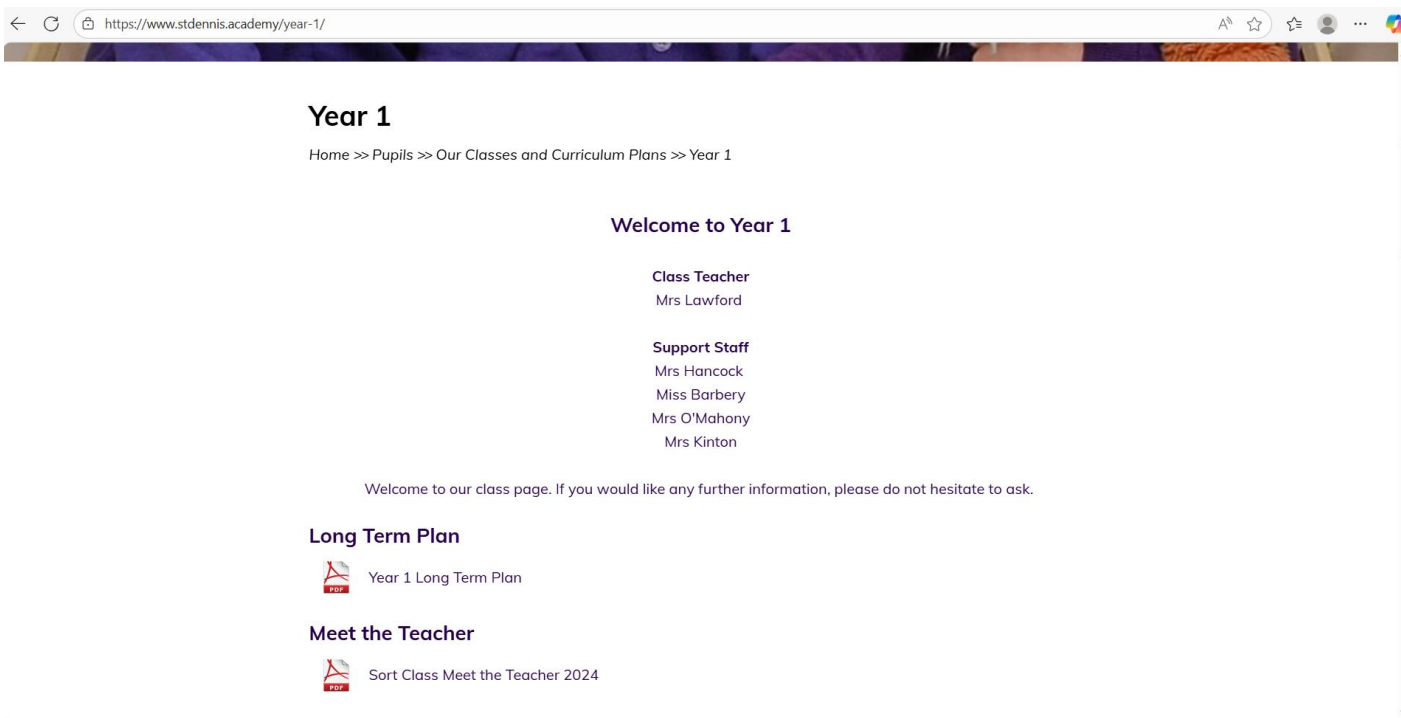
https://www.stdennis.academy/year-1/

Year 1

Home >> Pupils >> Our Classes and Curriculum Plans >> Year 1

Welcome to Year 1

Class Teacher
Mrs Lawford

Support Staff
Mrs Hancock
Miss Barbery
Mrs O'Mahony
Mrs Kinton

Welcome to our class page. If you would like any further information, please do not hesitate to ask.

Long Term Plan

PDF Year 1 Long Term Plan

Meet the Teacher

PDF Sort Class Meet the Teacher 2024